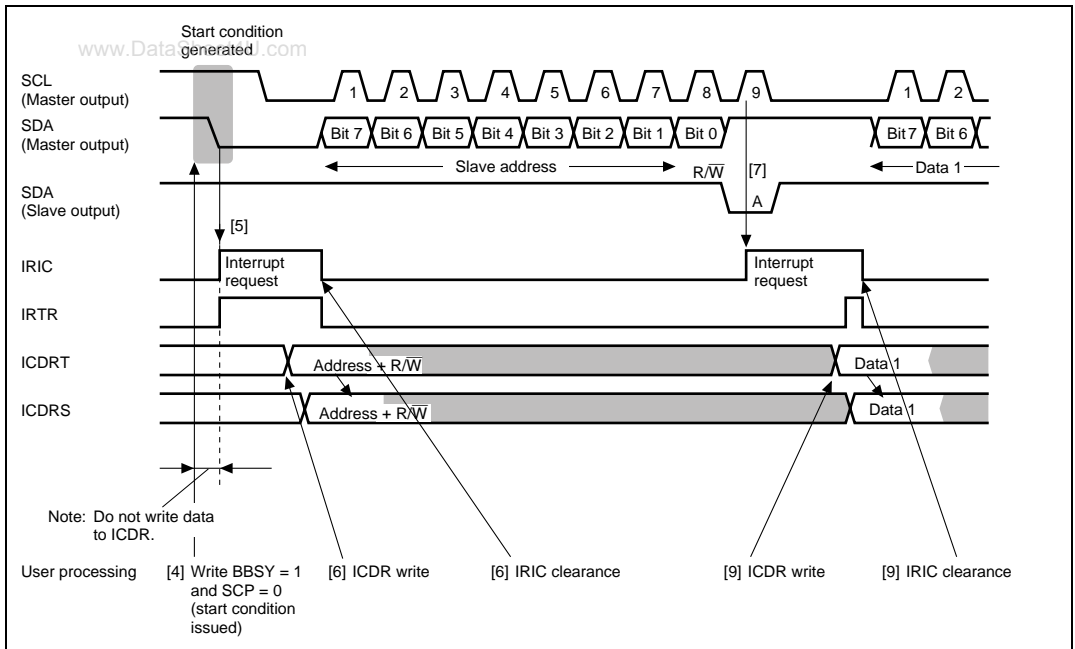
Start condition generated

www.DataSheet4U.com

SCL (Master output)

1 2 3 4 5 6 7 8 9 1 2

SDA (Master output)

Bit 7 Bit 6 Bit 5 Bit 4 Bit 3 Bit 2 Bit 1 Bit 0 Bit 7 Bit 6

Slave address

R/$\overline{W}$

[7]

Data 1

SDA (Slave output)

A

[5]

IRIC

Interrupt request

Interrupt request

IRTR

ICDRT

Address + R/$\overline{W}$

Data 1

ICDRS

Address + R/$\overline{W}$

Data 1

Note: Do not write data to ICDR.

User processing

[4] Write BBSY = 1 and SCP = 0 (start condition issued)

[6] ICDR write

[6] IRIC clearance

[9] ICDR write

[9] IRIC clearance